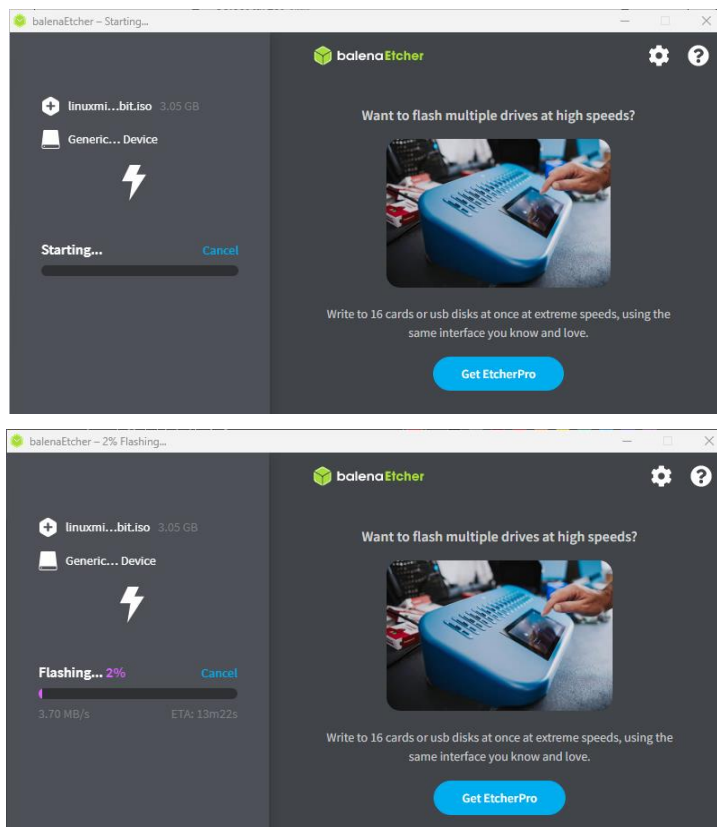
balenaEtcher – Starting...

linuxmi...bit.iso 3.05 GB

Generic... Device

Starting...

Cancel

balenaEtcher

Want to flash multiple drives at high speeds?

Write to 16 cards or usb disks at once at extreme speeds, using the same interface you know and love.

Get EtcherPro

balenaEtcher – 2% Flashing...

linuxmi...bit.iso 3.05 GB

Generic... Device

Flashing... 2%

Cancel

3.70 MB/s

ETA: 13m22s

balenaEtcher

Want to flash multiple drives at high speeds?

Write to 16 cards or usb disks at once at extreme speeds, using the same interface you know and love.

Get EtcherPro